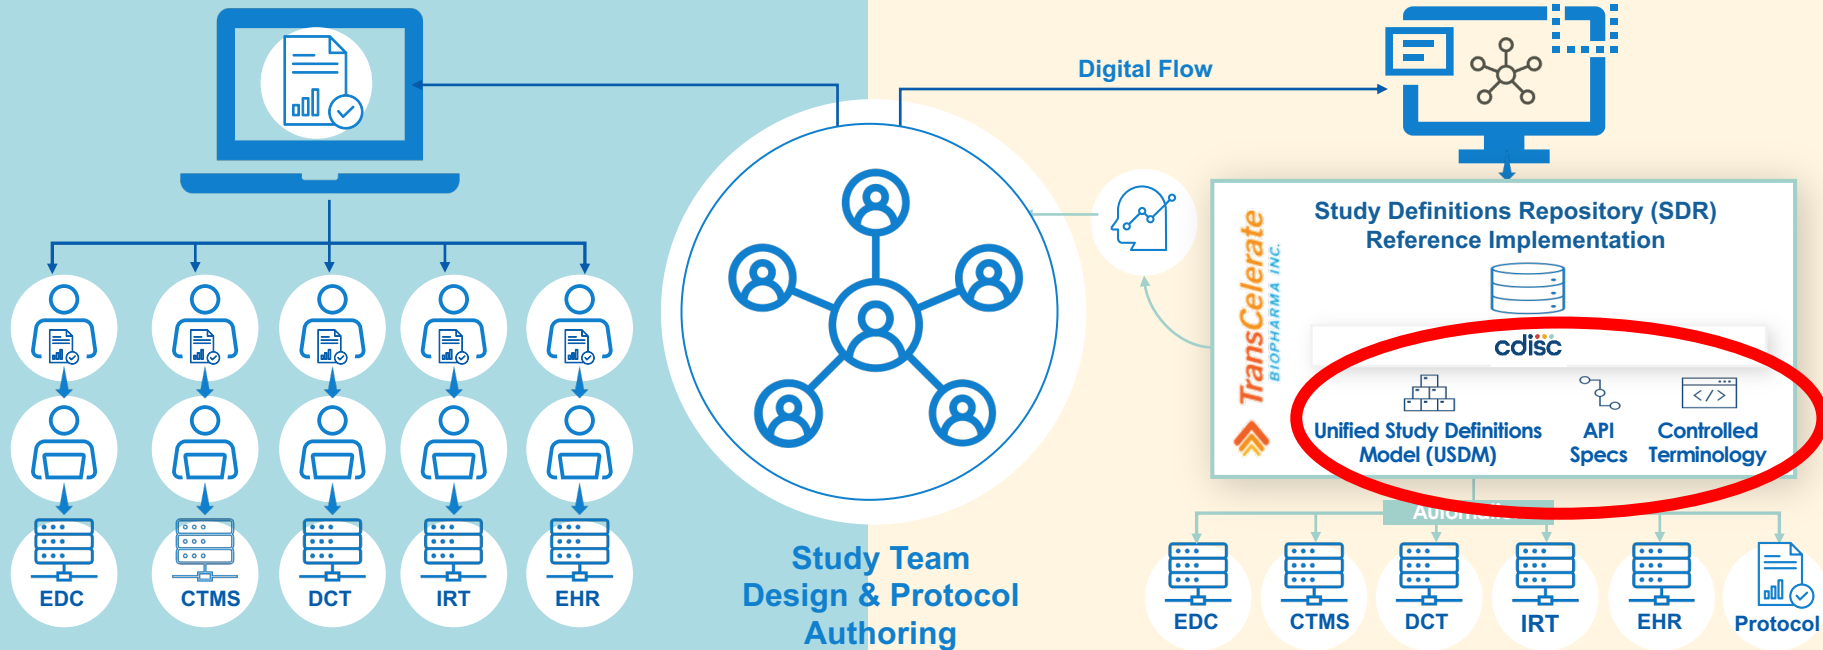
Digital Flow

Study Definitions Repository (SDR) Reference Implementation

TransCelerate BIOPHARMA INC.

cdisc

Unified Study Definitions Model (USDM)

API Specs

Controlled Terminology

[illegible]

EDC

CTMS

DCT

IRT

EHR

Study Team Design & Protocol Authoring

EDC

CTMS

DCT

IRT

EHR

Protocol